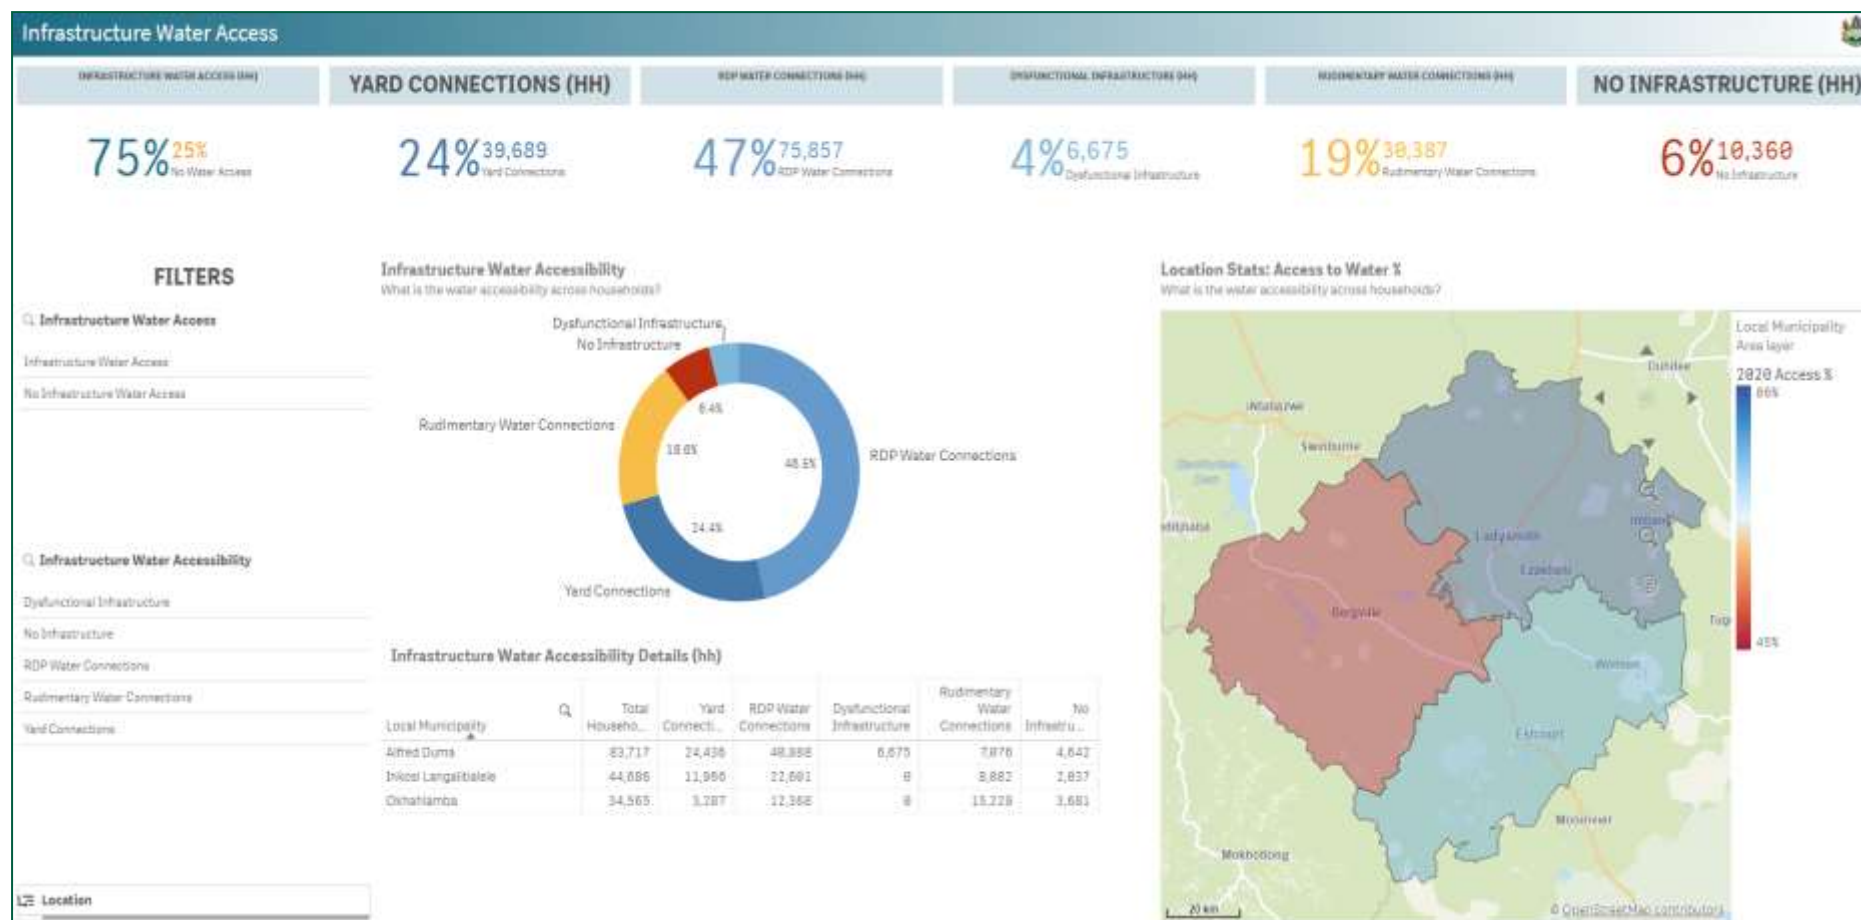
Infrastructure Water Access

INFRASTRUCTURE WATER ACCESS (HH)

YARD CONNECTIONS (HH)

RDP WATER CONNECTIONS (HH)

DYSFUNCTIONAL INFRASTRUCTURE (HH)

RUDIMENTARY WATER CONNECTIONS (HH)

NO INFRASTRUCTURE (HH)

75% 25% No Water Access

24% 39,689 Yard Connections

47% 75,857 RDP Water Connections

4% 6,675 Dysfunctional Infrastructure

19% 30,387 Rudimentary Water Connections

6% 10,360 No Infrastructure

FILTERS

Infrastructure Water Access

Infrastructure Water Access

No Infrastructure Water Access

Infrastructure Water Accessibility

Dysfunctional Infrastructure

No Infrastructure

RDP Water Connections

Rudimentary Water Connections

Yard Connections

Location

Infrastructure Water Accessibility
What is the water accessibility across households?

Dysfunctional Infrastructure
No Infrastructure
Rudimentary Water Connections
RDP Water Connections
Yard Connections
6.4%
18.6%
46.5%
24.4%

Infrastructure Water Accessibility Details (hh)

| Local Municipality | Total Househo... | Yard Connecti... | RDP Water Connections | Dysfunctional Infrastructure | Rudimentary Water Connections | No Infrastru... |
|---|---|---|---|---|---|---|
| Alfred Duma | 83,717 | 24,436 | 40,888 | 6,675 | 7,076 | 4,642 |
| Inkosi Langalibalele | 44,686 | 11,966 | 22,601 | 0 | 8,082 | 2,037 |
| Okhahlamba | 34,565 | 3,287 | 12,368 | 0 | 15,229 | 3,681 |

Location Stats: Access to Water %
What is the water accessibility across households?

Local Municipality Area layer
2020 Access %
86%
45%

Ntabazwe
Swinburne
Harrismith
Ladysmith
Ezakheni
Bergville
Winterton
Estcourt
Mooirivier
Mokhotlong
Dundee
20 km
© OpenStreetMap contributors